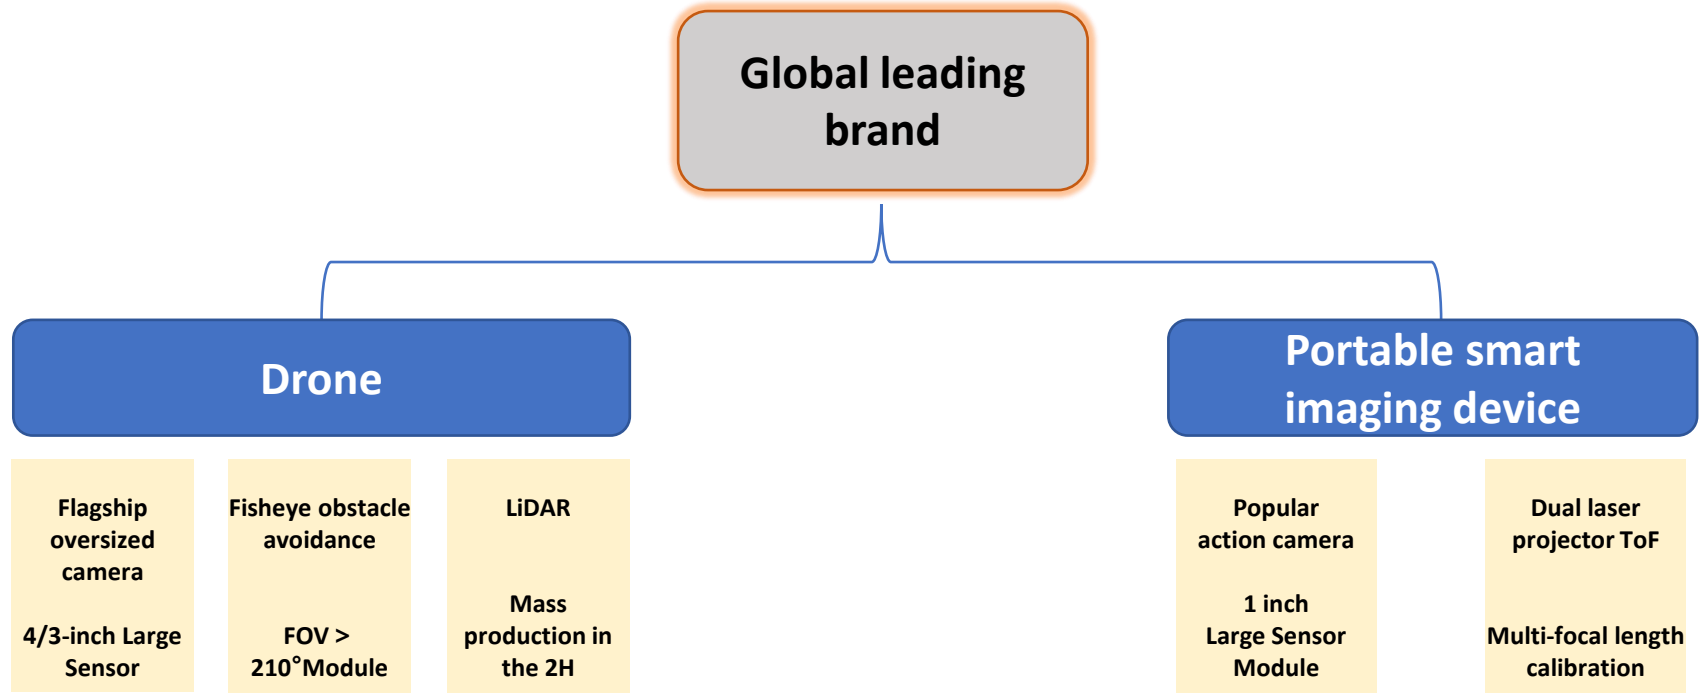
Global leading brand

Drone

Portable smart imaging device

Flagship oversized camera

4/3-inch Large Sensor

Fisheye obstacle avoidance

FOV > 210°Module

LiDAR

Mass production in the 2H

Popular action camera

1 inch Large Sensor Module

Dual laser projector ToF

Multi-focal length calibration